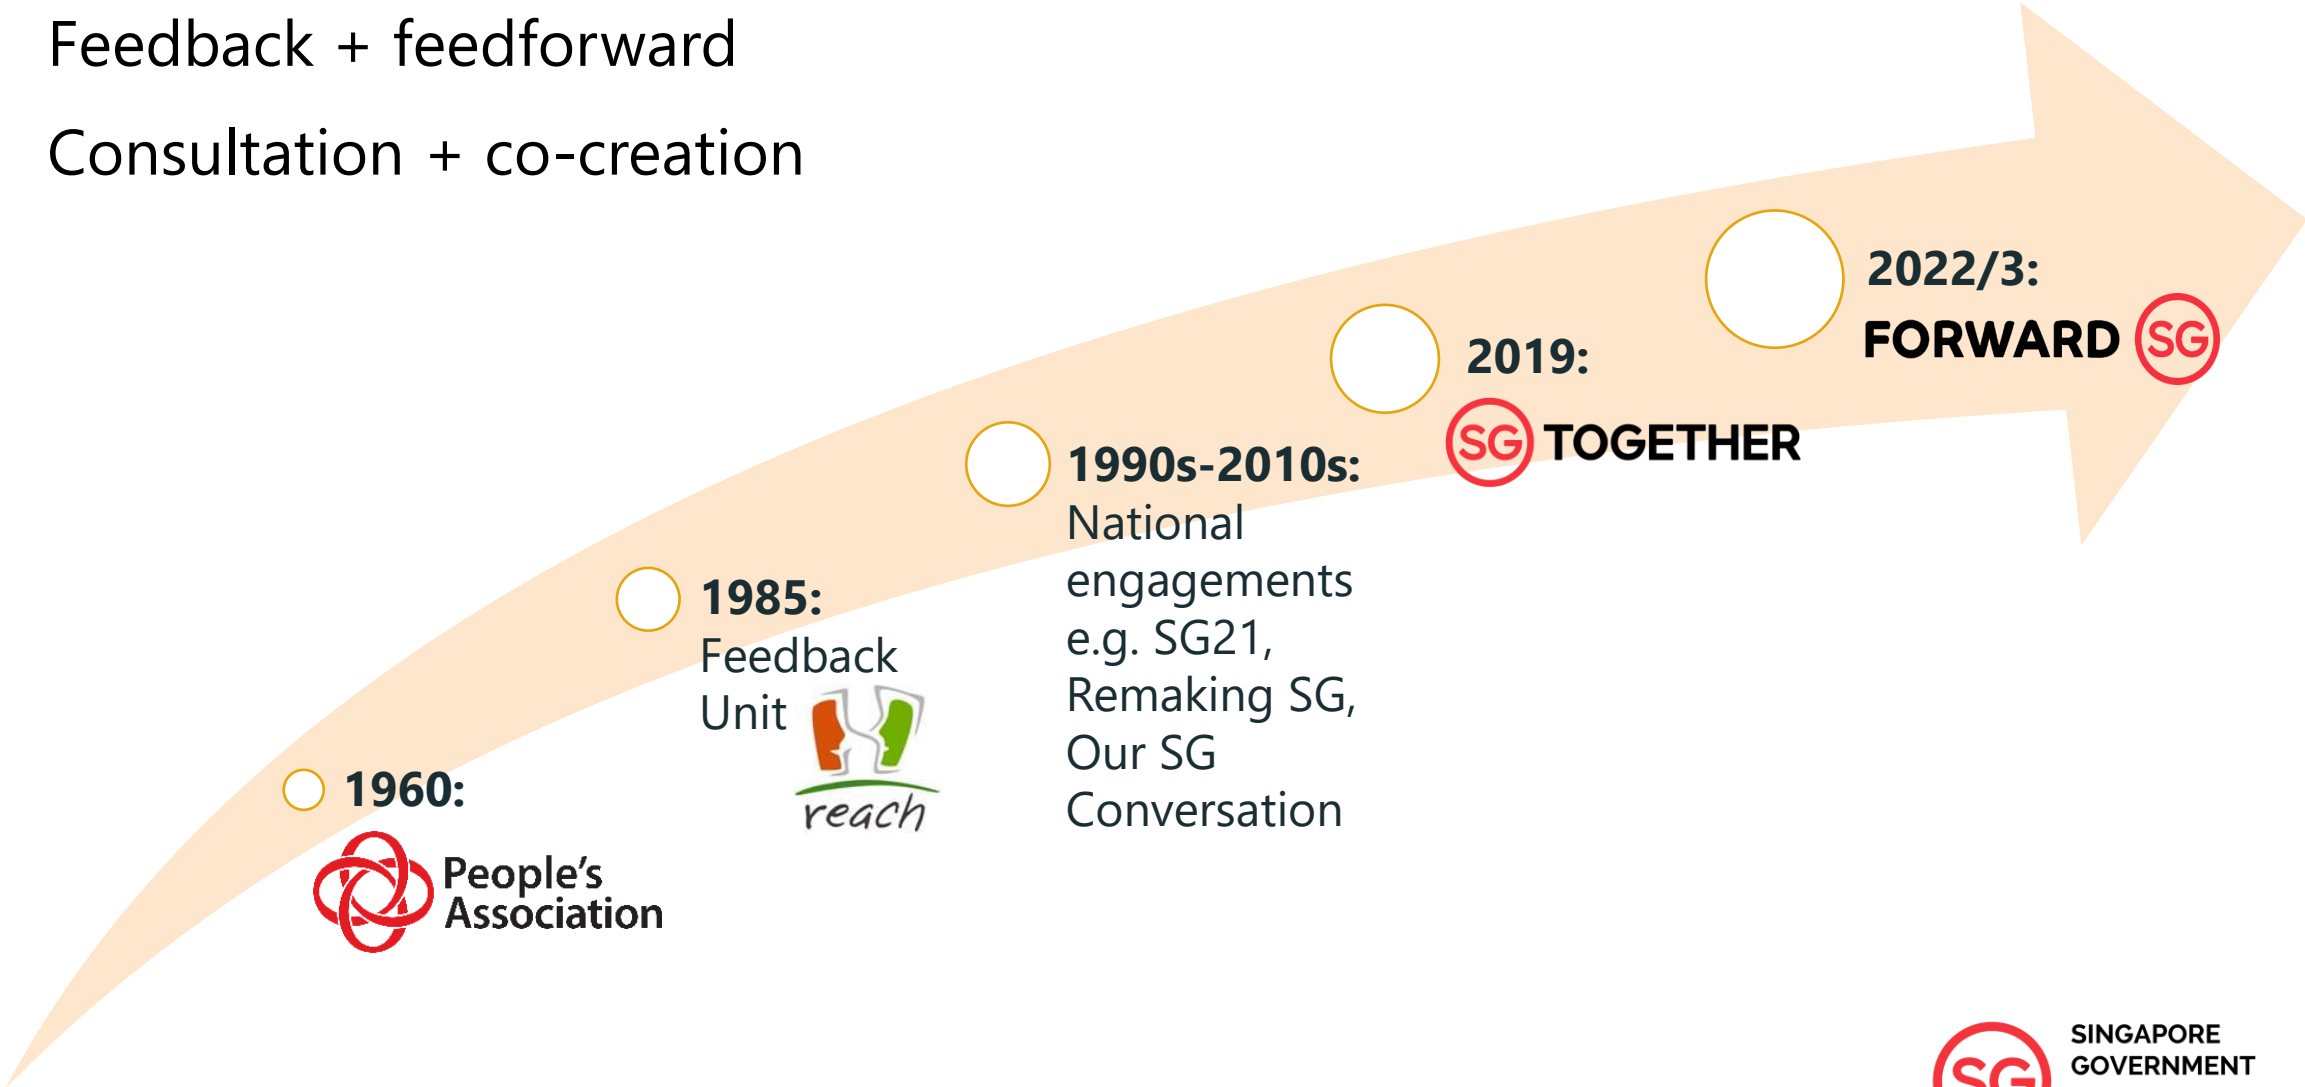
Feedback + feedforward

Consultation + co-creation

1960:
People's Association

1985:
Feedback Unit
reach

1990s-2010s:
National engagements e.g. SG21, Remaking SG, Our SG Conversation

2019:
SG TOGETHER

2022/3:
FORWARD SG

SG SINGAPORE GOVERNMENT